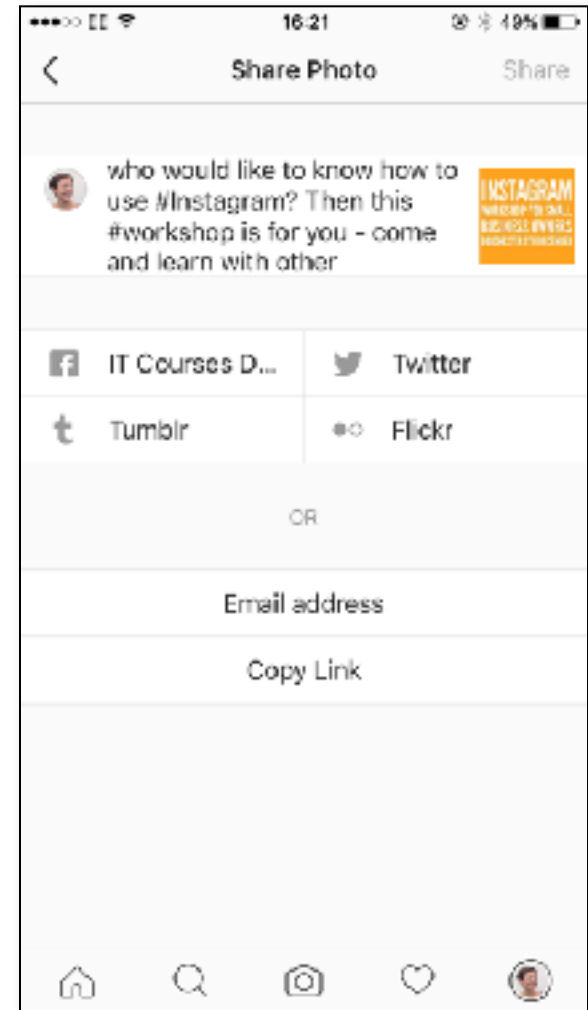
●●●○○ EE 16:21 49%

Share Photo Share

who would like to know how to use #Instagram? Then this #workshop is for you - come and learn with other

INSTAGRAM
WORKSHOP FOR SMALL BUSINESS OWNERS
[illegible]

IT Courses D...

Twitter

Tumblr

Flickr

OR

Email address

Copy Link